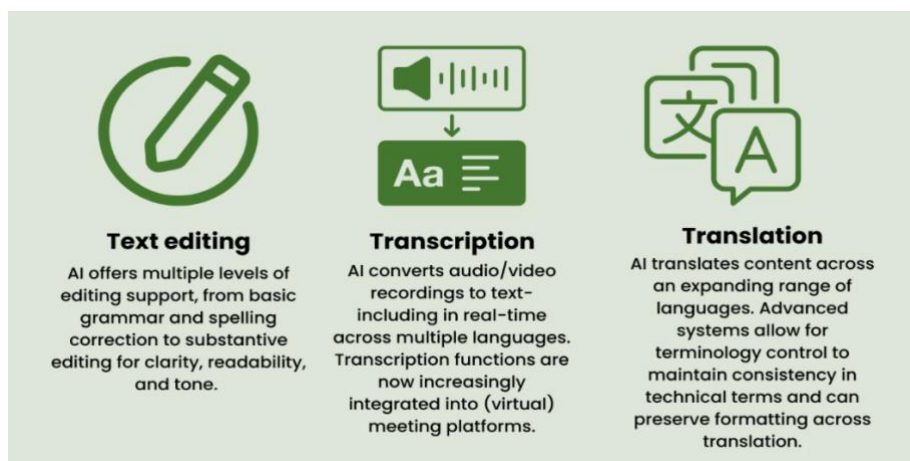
Aa

文 A

Text editing

AI offers multiple levels of editing support, from basic grammar and spelling correction to substantive editing for clarity, readability, and tone.

Transcription

AI converts audio/video recordings to text-including in real-time across multiple languages. Transcription functions are now increasingly integrated into (virtual) meeting platforms.

Translation

AI translates content across an expanding range of languages. Advanced systems allow for terminology control to maintain consistency in technical terms and can preserve formatting across translation.